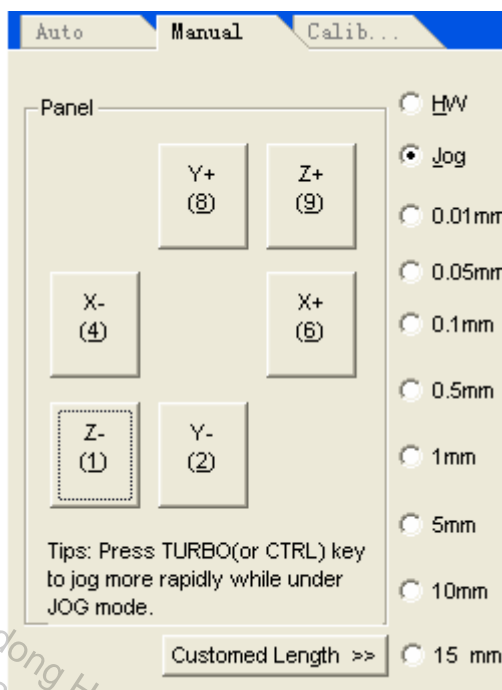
Auto
Manual
Calib...

Panel

Y+
(8)

Z+
(9)

X-
(4)

X+
(6)

Z-
(1)

Y-
(2)

Tips: Press TURBO(or CTRL) key to jog more rapidly while under JOG mode.

Customed Length >>

HW
Jog
0.01mm
0.05mm
0.1mm
0.5mm
1mm
5mm
10mm
15 mm

dong H